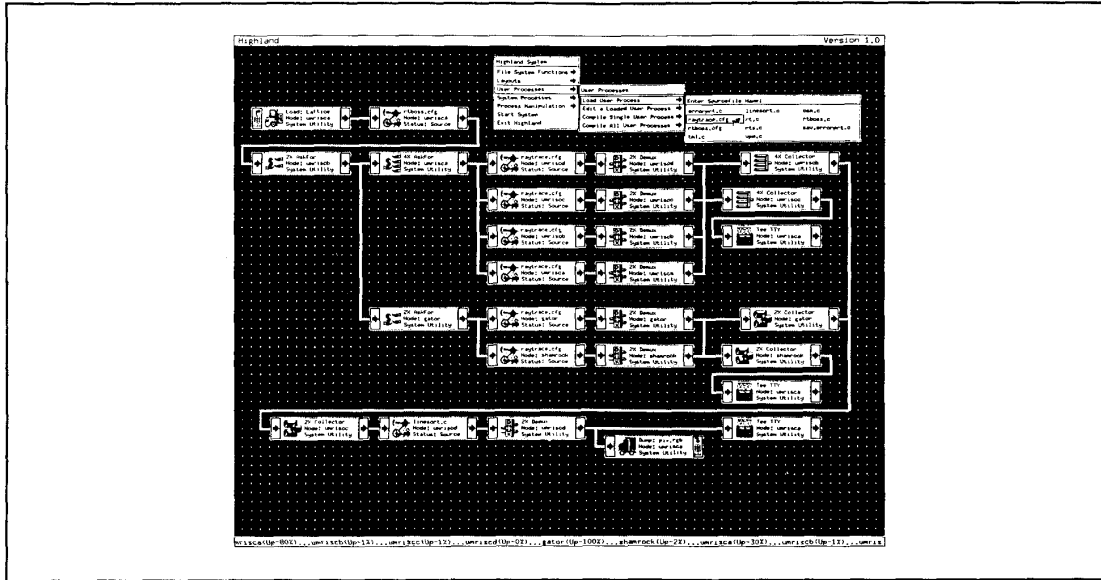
Highland

Version 1.0

Highland System
File System Functions
Layouts
User Processes
System Properties
Process Manipulation
Start System
Exit Highland

User Processes
Load User Process
Edit a Loaded User Process
Compile Single User Process
Compile All User Processes

Enter Sourcefile Name:
errorert.c
raytrace.cfg
rtboss.cfg
tail.c
linesort.c
rt.c
rts.c
ups.c
mem.c
rtboss.c
sav.errorert.c

Load: Lattice
Node: umrisca
System Utility

rtboss.cfg
Node: umrisca

2X Halfor
Node: umriscb
System Utility

4X Halfor
Node: umrisca
System Utility

raytrace.cfg
Node: umrisca
Status: Source

2X Demux
Node: umriscd
System Utility

4X Collector
Node: umriscb
System Utility

raytrace.cfg
Node: umriscc
Status: Source

2X Demux
Node: umriscc
System Utility

4X Collector
Node: umriscb
System Utility

raytrace.cfg
Node: umriscb
Status: Source

2X Demux
Node: umriscb
System Utility

Tee TTY
Node: umrisca
System Utility

raytrace.cfg
Node: umrisca
Status: Source

2X Demux
Node: umrisca
System Utility

2X Halfor
Node: gator
System Utility

raytrace.cfg
Node: gator
Status: Source

2X Demux
Node: gator
System Utility

2X Collector
Node: gator
System Utility

raytrace.cfg
Node: shamrock
Status: Source

2X Demux
Node: shamrock
System Utility

2X Collector
Node: shamrock
System Utility

Tee TTY
Node: umrisca
System Utility

2X Collector
Node: umriscc
System Utility

linesort.c
Node: umriscd
Status: Source

2X Demux
Node: umriscd
System Utility

Tee TTY
Node: umrisca
System Utility

Dump: pix.rgb
Node: umrisca
System Utility

umrisca(Up-80%)...umriscb(Up-1%)...umriscc(Up-1%)...umriscd(Up-0%)...gator(Up-100%)...shamrock(Up-2%)...umrisca(Up-30%)...umriscb(Up-1%)...umris